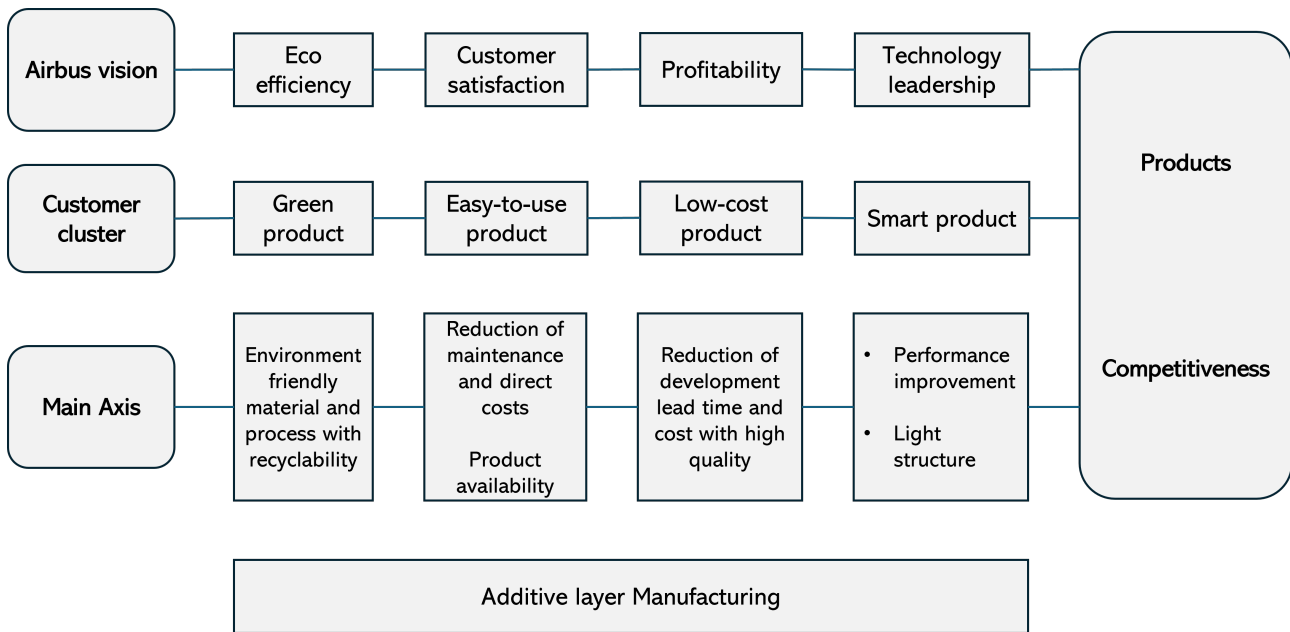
Airbus vision

Eco efficiency

Customer satisfaction

Profitability

Technology leadership

Customer cluster

Green product

Easy-to-use product

Low-cost product

Smart product

Main Axis

Environment friendly material and process with recyclability

Reduction of maintenance and direct costs

Product availability

Reduction of development lead time and cost with high quality

• Performance improvement

• Light structure

Products

Competitiveness

Additive layer Manufacturing